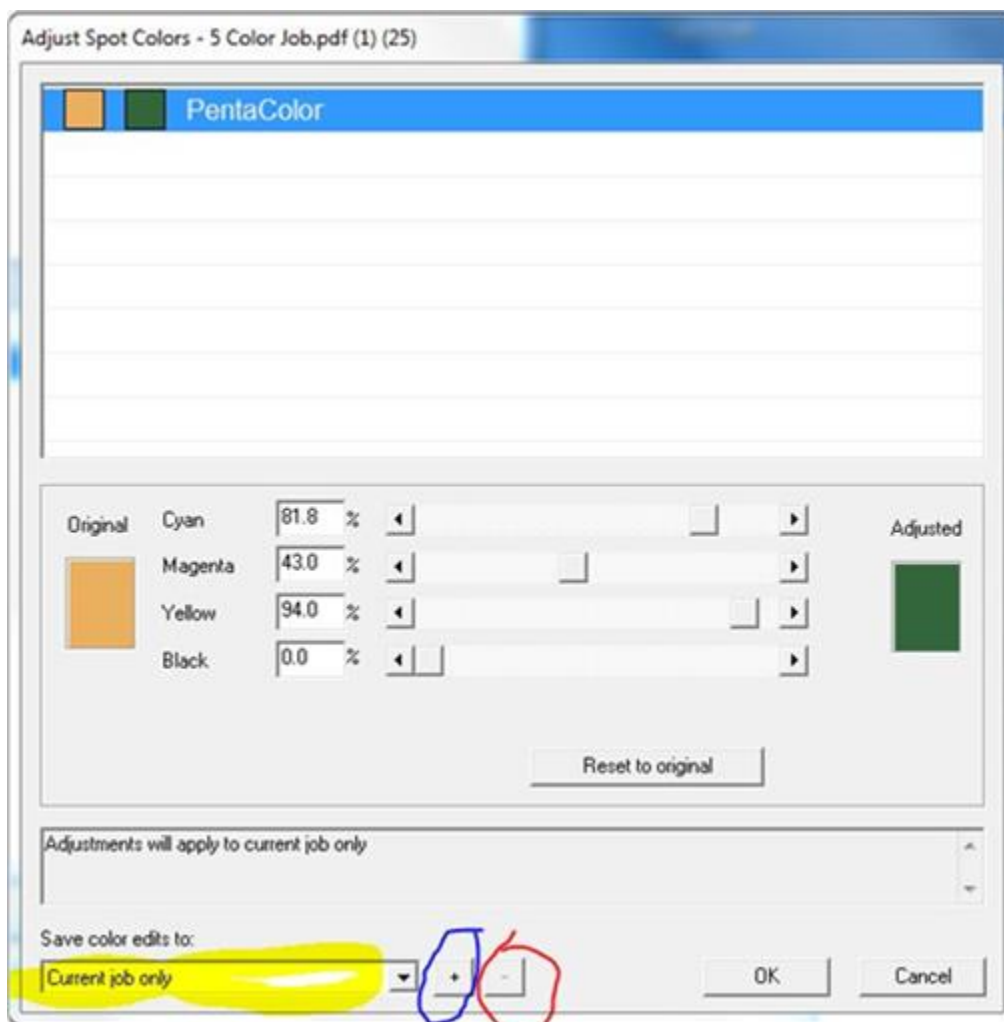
Adjust Spot Colors - 5 Color Job.pdf (1) (25)

PentaColor

Original

Cyan 81.8 %

Magenta 43.0 %

Yellow 94.0 %

Black 0.0 %

Adjusted

Reset to original

Adjustments will apply to current job only

Save color edits to:

Current job only

+

-

OK

Cancel